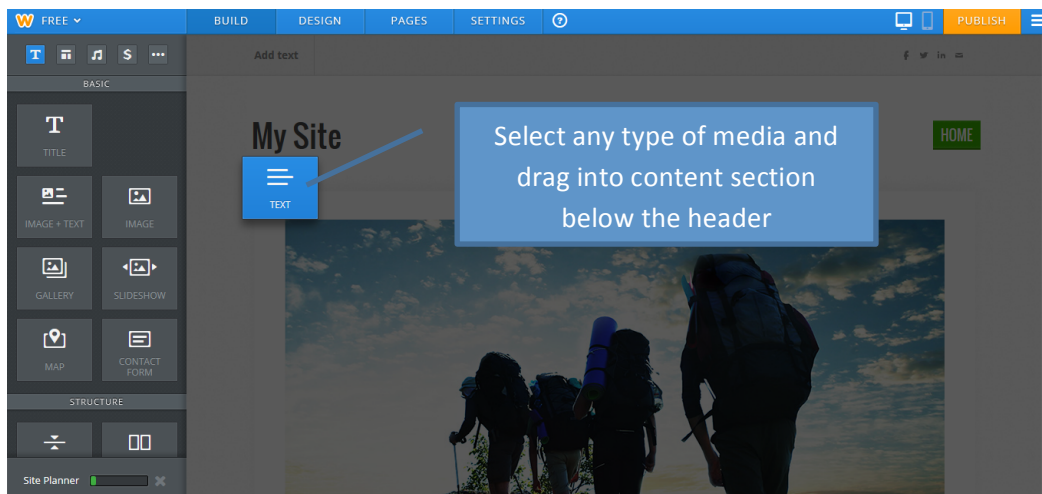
FREE

BUILD

DESIGN

PAGES

SETTINGS

PUBLISH

T

$

BASIC

TITLE

IMAGE + TEXT

IMAGE

GALLERY

SLIDESHOW

MAP

CONTACT FORM

STRUCTURE

Site Planner

Add text

My Site

TEXT

Select any type of media and drag into content section below the header

HOME